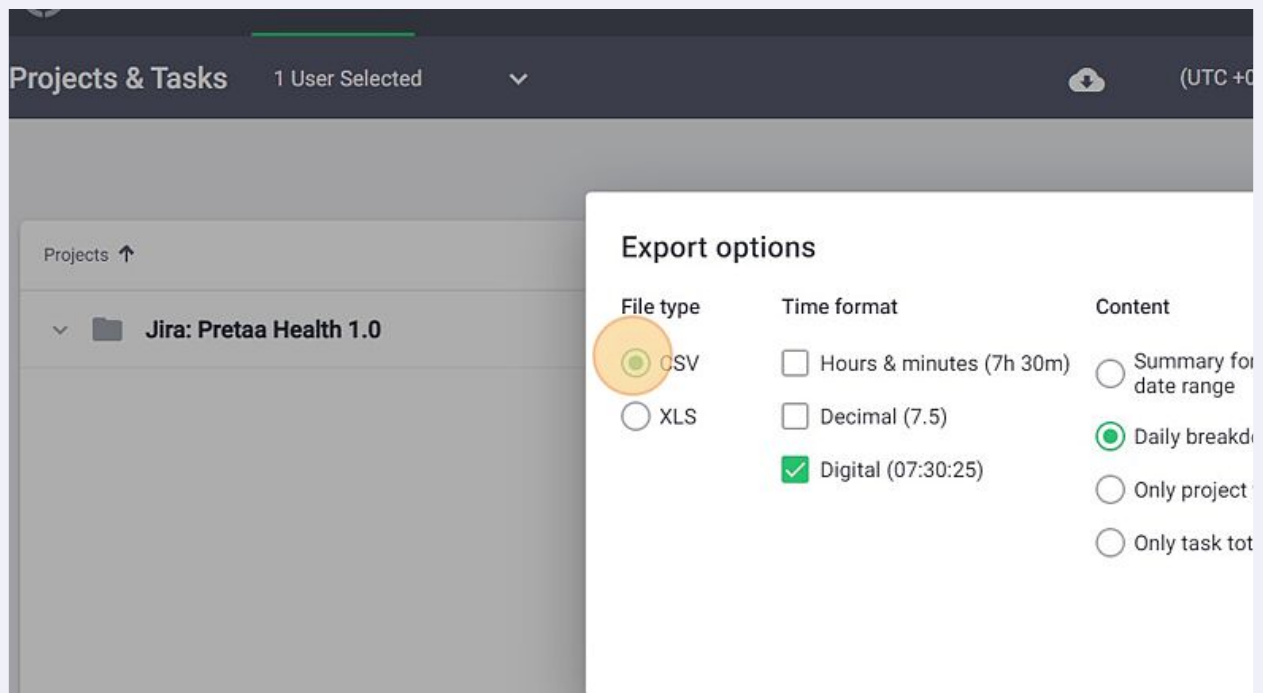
Projects & Tasks 1 User Selected

(UTC +0

Projects ↑

Jira: Pretaa Health 1.0

Export options

File type

CSV

XLS

Time format

Hours & minutes (7h 30m)

Decimal (7.5)

Digital (07:30:25)

Content

Summary fo date range

Daily breakd

Only project

Only task tot